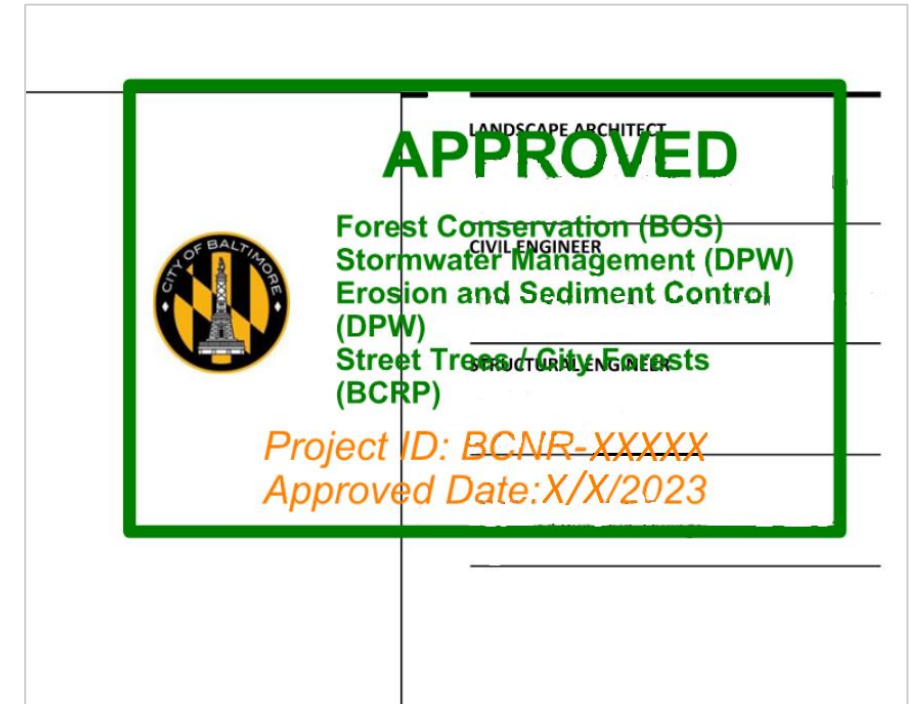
LANDSCAPE ARCHITECT

APPROVED

Forest Conservation (BOS)
CIVIL ENGINEER
Stormwater Management (DPW)
Erosion and Sediment Control (DPW)
Street Trees / City Forests (BCRP)
STRUCTURAL ENGINEER

CITY OF BALTIMORE

Project ID: BCNR-XXXXX
Approved Date:X/X/2023